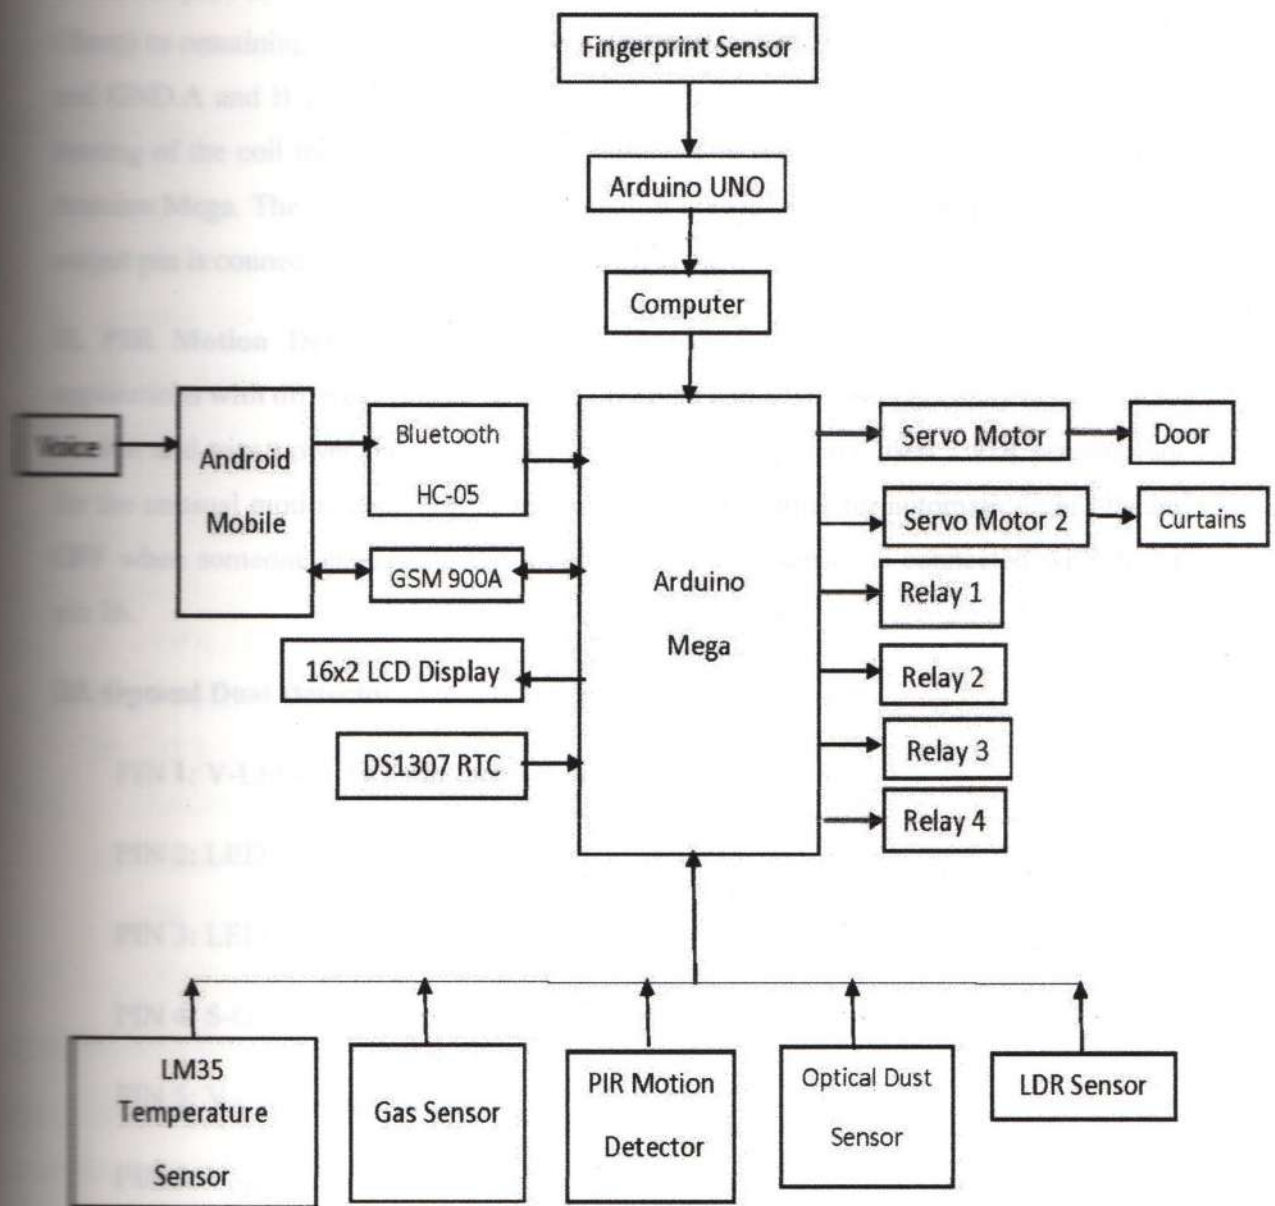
Fingerprint Sensor

Arduino UNO

Computer

Voice

Android Mobile

Bluetooth HC-05

GSM 900A

16x2 LCD Display

DS1307 RTC

Arduino Mega

Servo Motor

Door

Servo Motor 2

Curtains

Relay 1

Relay 2

Relay 3

Relay 4

LM35 Temperature Sensor

Gas Sensor

PIR Motion Detector

Optical Dust Sensor

LDR Sensor